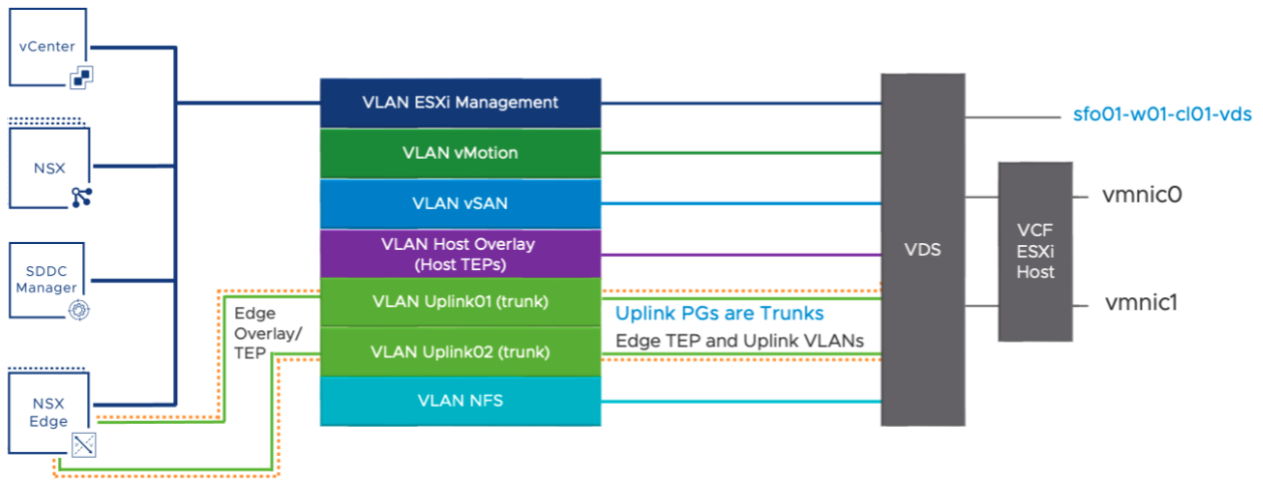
vCenter

NSX

SDDC Manager

NSX Edge

Edge Overlay/ TEP

VLAN ESXi Management

VLAN vMotion

VLAN vSAN

VLAN Host Overlay (Host TEPs)

VLAN Uplink01 (trunk)

VLAN Uplink02 (trunk)

VLAN NFS

Uplink PGs are Trunks

Edge TEP and Uplink VLANs

VDS

sfo01-w01-cl01-vds

VCF ESXi Host

vmnic0

vmnic1